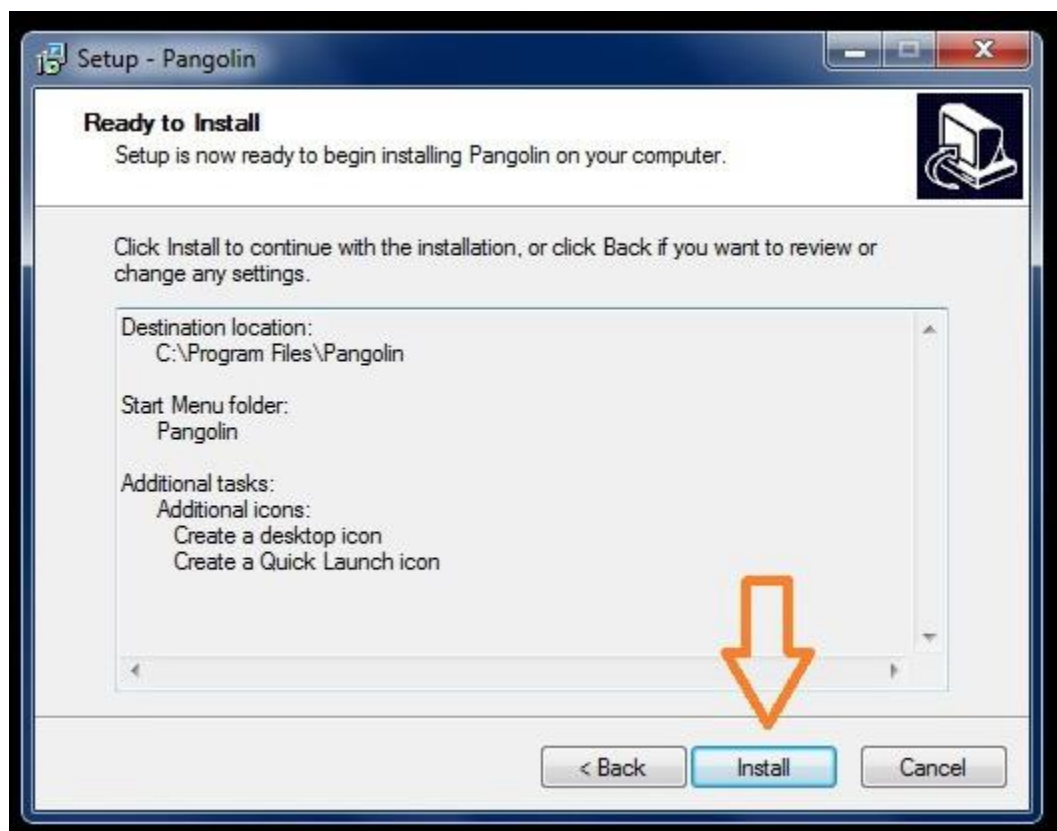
Setup - Pangolin

Ready to Install
Setup is now ready to begin installing Pangolin on your computer.

Click Install to continue with the installation, or click Back if you want to review or change any settings.

Destination location:
C:\Program Files\Pangolin

Start Menu folder:
Pangolin

Additional tasks:
Additional icons:
Create a desktop icon
Create a Quick Launch icon

< Back
Install
Cancel